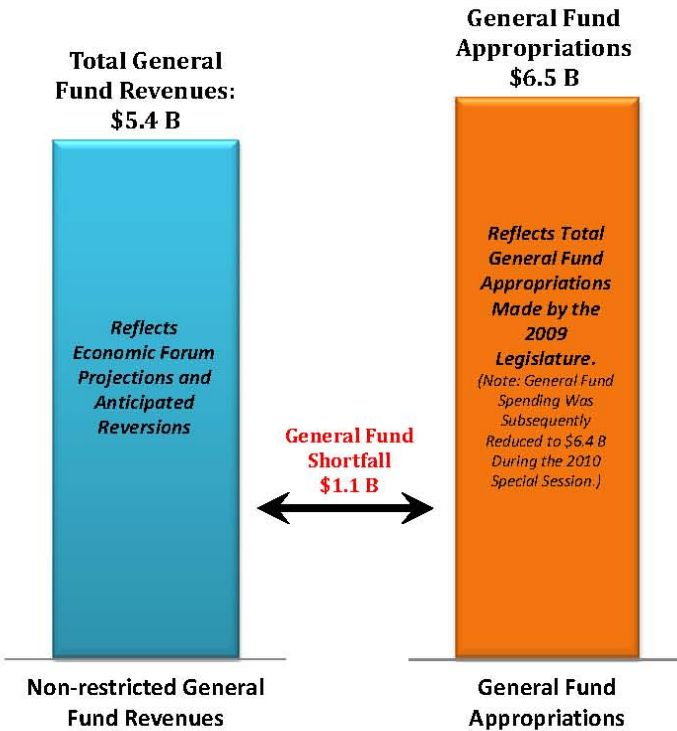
Total General Fund Revenues: $5.4 B

Reflects Economic Forum Projections and Anticipated Reversions

General Fund Appropriations $6.5 B

Reflects Total General Fund Appropriations Made by the 2009 Legislature.

(Note: General Fund Spending Was Subsequently Reduced to $6.4 B During the 2010 Special Session.)

General Fund Shortfall $1.1 B

Non-restricted General Fund Revenues

General Fund Appropriations